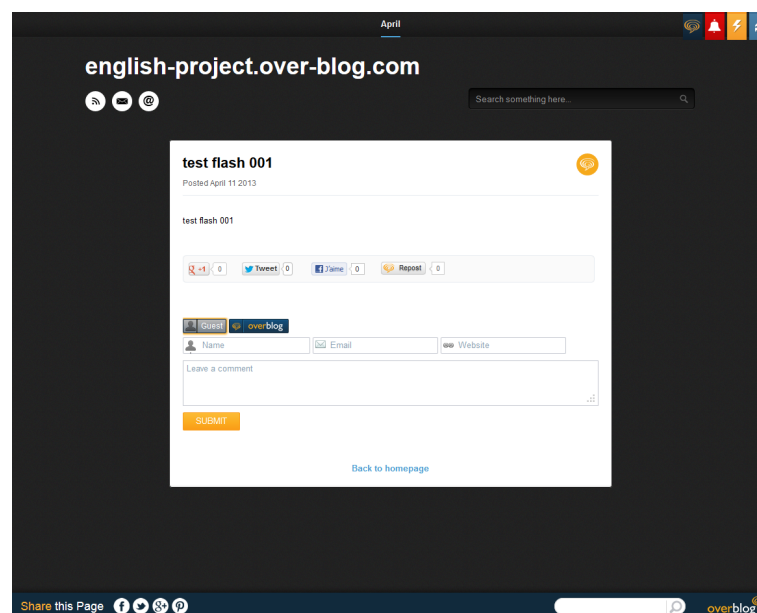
April

english-project.over-blog.com

Search something here...

test flash 001

Posted April 11 2013

test flash 001

+1 0 Tweet 0 J'aime 0 Repost 0

Guest overblog

Name

Email

Website

Leave a comment

SUBMIT

Back to homepage

Share this Page

overblog